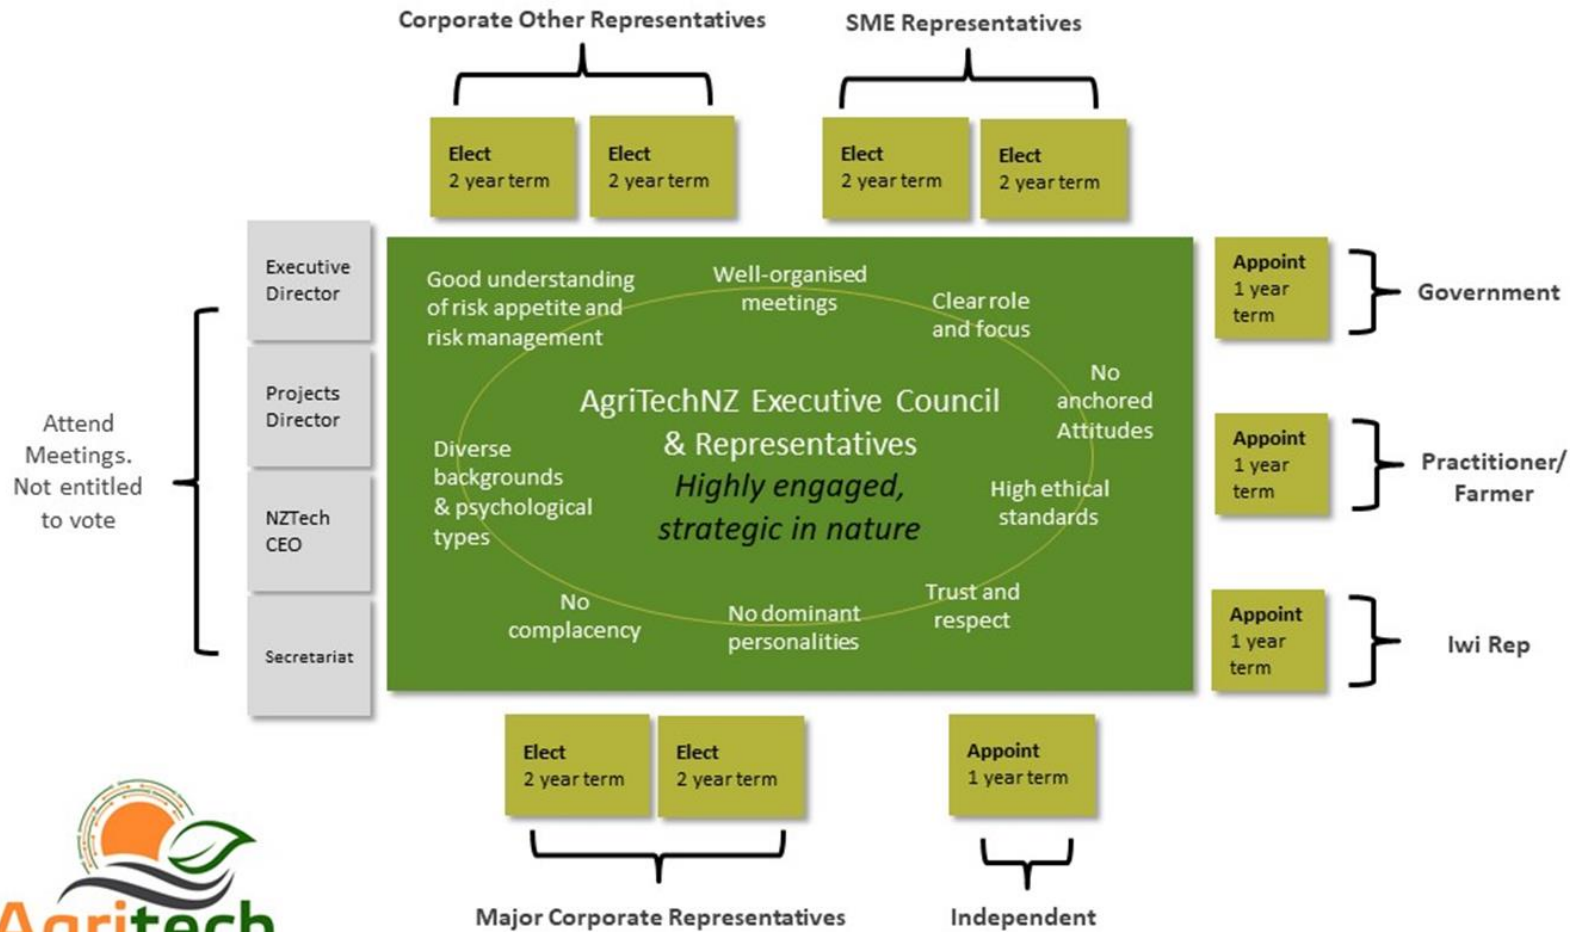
Corporate Other Representatives

SME Representatives

Elect
2 year term

Elect
2 year term

Elect
2 year term

Elect
2 year term

Executive Director

Projects Director

NZTech CEO

Secretariat

Attend Meetings. Not entitled to vote

Good understanding of risk appetite and risk management

Well-organised meetings

Clear role and focus

No anchored Attitudes

AgriTechNZ Executive Council & Representatives

*Highly engaged, strategic in nature*

Diverse backgrounds & psychological types

High ethical standards

No complacency

No dominant personalities

Trust and respect

Appoint
1 year term

Government

Appoint
1 year term

Practitioner/ Farmer

Appoint
1 year term

Iwi Rep

Elect
2 year term

Elect
2 year term

Appoint
1 year term

Major Corporate Representatives

Independent

Agritech